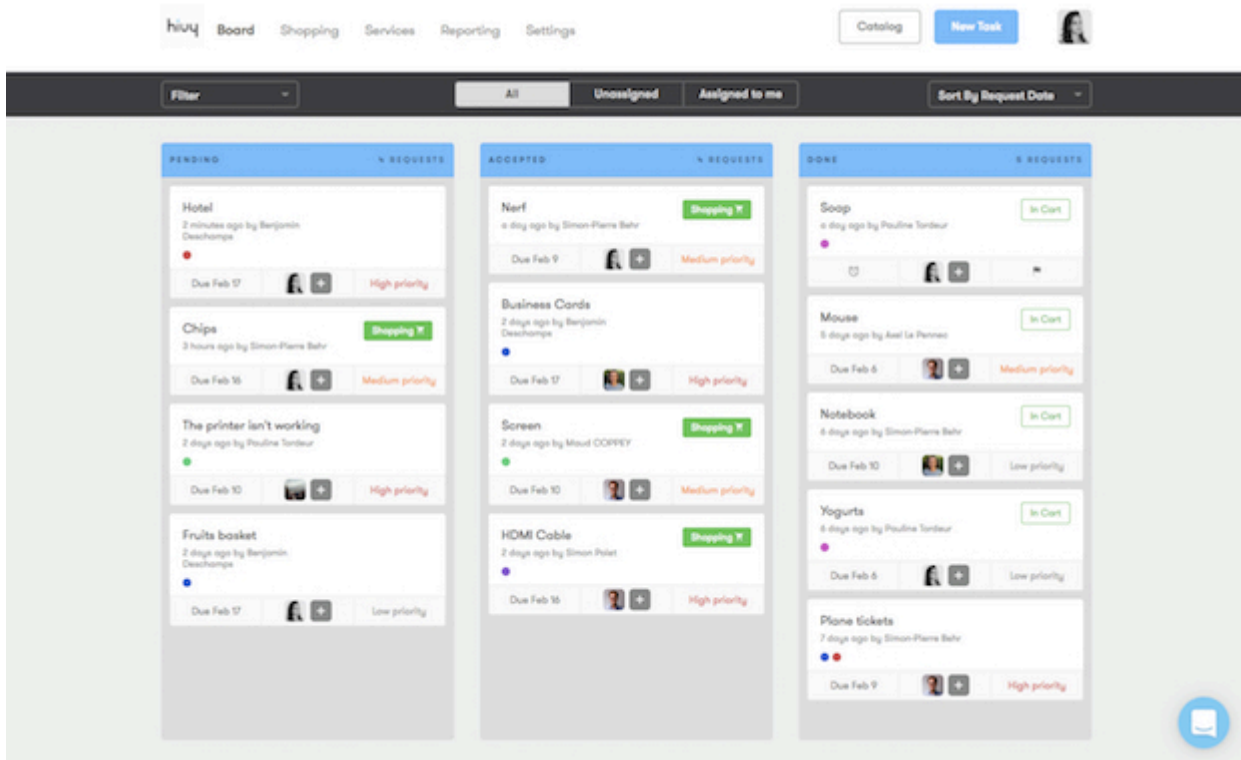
hiuy Board Shopping Services Reporting Settings

Catalog New Task

Filter

All Unassigned Assigned to me

Sort By Request Date

PENDING 4 REQUESTS

Hotel
2 minutes ago by Benjamin Deschamps
Due Feb 17 High priority

Chips
Shopping
3 hours ago by Simon-Pierre Behr
Due Feb 16 Medium priority

The printer isn't working
2 days ago by Pauline Tordeur
Due Feb 10 High priority

Fruits basket
2 days ago by Benjamin Deschamps
Due Feb 17 Low priority

ACCEPTED 4 REQUESTS

Nerf
Shopping
a day ago by Simon-Pierre Behr
Due Feb 9 Medium priority

Business Cards
2 days ago by Benjamin Deschamps
Due Feb 17 High priority

Screen
Shopping
2 days ago by Maud COPPEY
Due Feb 10 Medium priority

HDMI Cable
Shopping
2 days ago by Simon Polet
Due Feb 16 High priority

DONE 5 REQUESTS

Soap
In Cart
a day ago by Pauline Tordeur

Mouse
In Cart
5 days ago by Axel Le Pennec
Due Feb 6 Medium priority

Notebook
In Cart
6 days ago by Simon-Pierre Behr
Due Feb 10 Low priority

Yogurts
In Cart
6 days ago by Pauline Tordeur
Due Feb 6 Low priority

Plane tickets
7 days ago by Simon-Pierre Behr
Due Feb 9 High priority